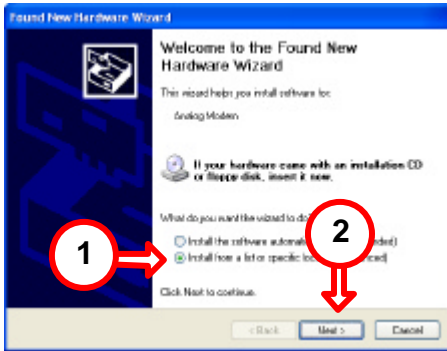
Found New Hardware Wizard

Welcome to the Found New Hardware Wizard

This wizard helps you install software for:

Analog Modem

If your hardware came with an installation CD or floppy disk, insert it now.

What do you want the wizard to do?

Install the software automati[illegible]ded)

Install from a list or specific lo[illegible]ced)

Click Next to continue.

1

2

< Back

Next >

Cancel